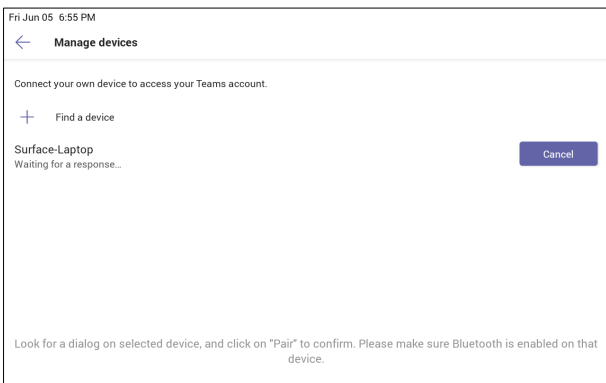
Fri Jun 05 6:55 PM

Manage devices

Connect your own device to access your Teams account.

+ Find a device

Surface-Laptop
Waiting for a response...

Cancel

Look for a dialog on selected device, and click on "Pair" to confirm. Please make sure Bluetooth is enabled on that device.